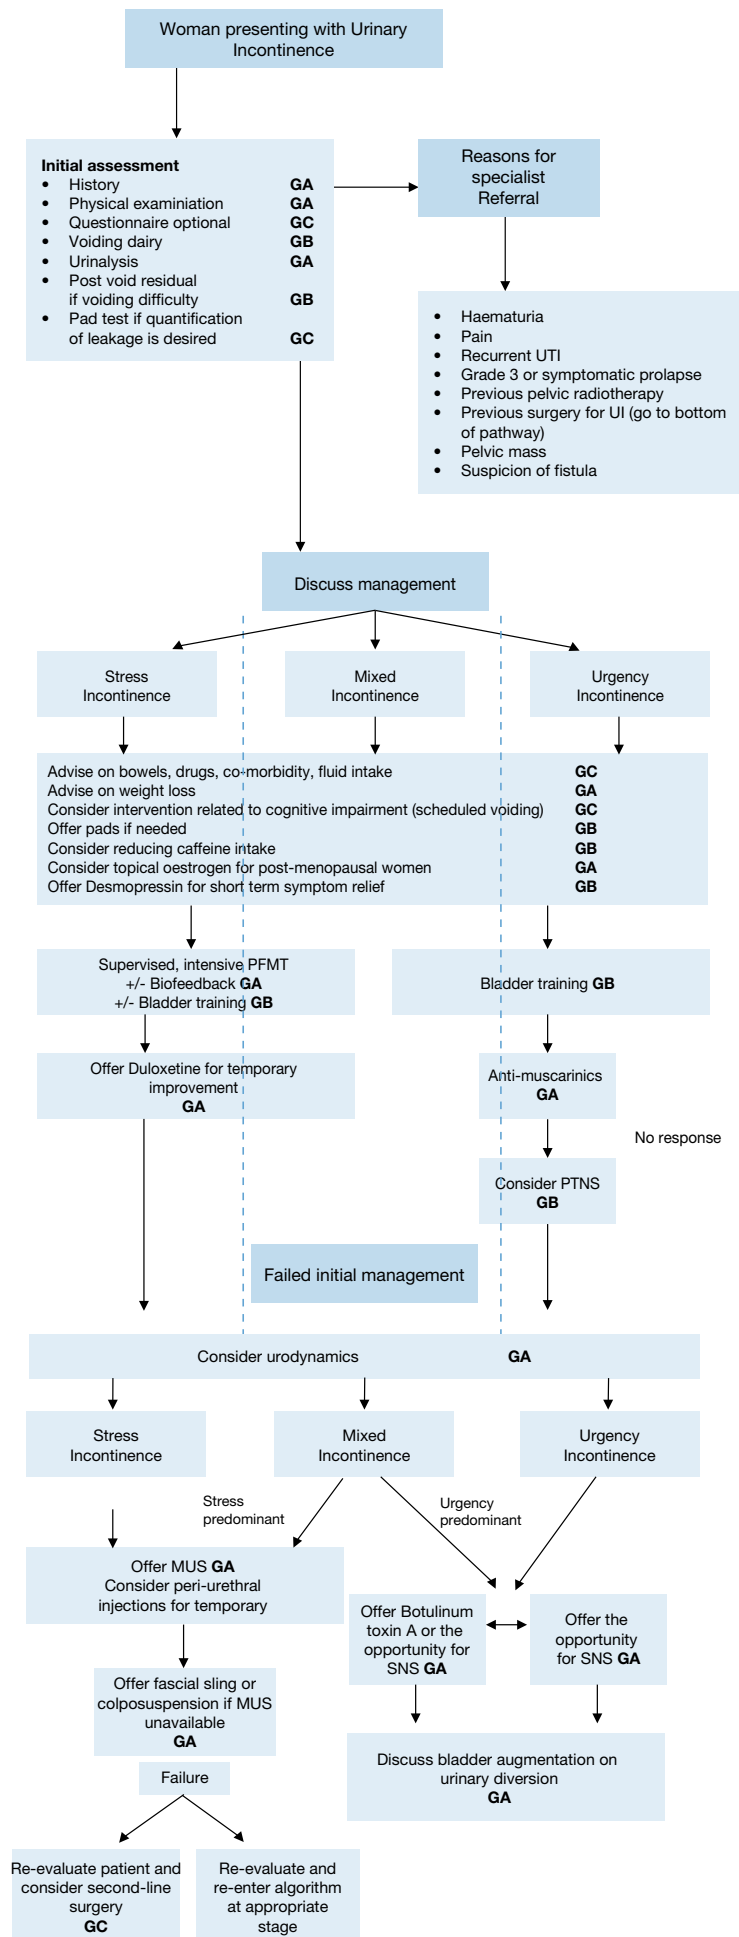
Woman presenting with Urinary Incontinence

**Initial assessment**
- History GA
- Physical examiniation GA
- Questionnaire optional GC
- Voiding dairy GB
- Urinalysis GA
- Post void residual if voiding difficulty GB
- Pad test if quantification of leakage is desired GC

Reasons for specialist Referral

- Haematuria
- Pain
- Recurrent UTI
- Grade 3 or symptomatic prolapse
- Previous pelvic radiotherapy
- Previous surgery for UI (go to bottom of pathway)
- Pelvic mass
- Suspicion of fistula

Discuss management

Stress Incontinence

Mixed Incontinence

Urgency Incontinence

Advise on bowels, drugs, co-morbidity, fluid intake GC
Advise on weight loss GA
Consider intervention related to cognitive impairment (scheduled voiding) GC
Offer pads if needed GB
Consider reducing caffeine intake GB
Consider topical oestrogen for post-menopausal women GA
Offer Desmopressin for short term symptom relief GB

Supervised, intensive PFMT
+/- Biofeedback GA
+/- Bladder training GB

Bladder training GB

Offer Duloxetine for temporary improvement GA

Anti-muscarinics GA

No response

Consider PTNS GB

Failed initial management

Consider urodynamics GA

Stress Incontinence

Mixed Incontinence

Urgency Incontinence

Stress predominant

Urgency predominant

Offer MUS GA
Consider peri-urethral injections for temporary

Offer Botulinum toxin A or the opportunity for SNS GA

Offer the opportunity for SNS GA

Offer fascial sling or colposuspension if MUS unavailable GA

Discuss bladder augmentation on urinary diversion GA

Failure

Re-evaluate patient and consider second-line surgery GC

Re-evaluate and re-enter algorithm at appropriate stage